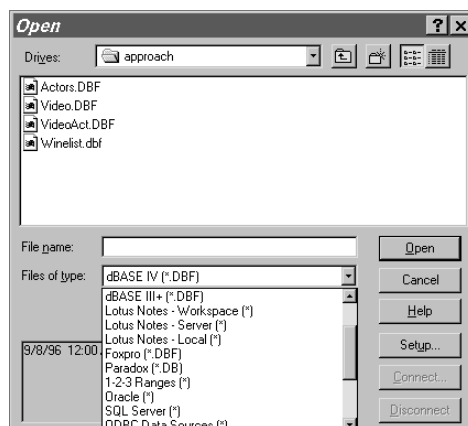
Open

?

Drives:

approach

Actors.DBF

Video.DBF

VideoAct.DBF

Winelist.dbf

File name:

Open

Files of type:

dBASE IV (*.DBF)

Cancel

dBASE III+ (*.DBF)

Lotus Notes - Workspace (*)

Lotus Notes - Server (*)

Lotus Notes - Local (*)

Foxpro (*.DBF)

Paradox (*.DB)

1-2-3 Ranges (*)

Oracle (*)

SQL Server (*)

ODBC Data Sources (*)

Help

9/8/96 12:00

Setup...

Connect...

Disconnect